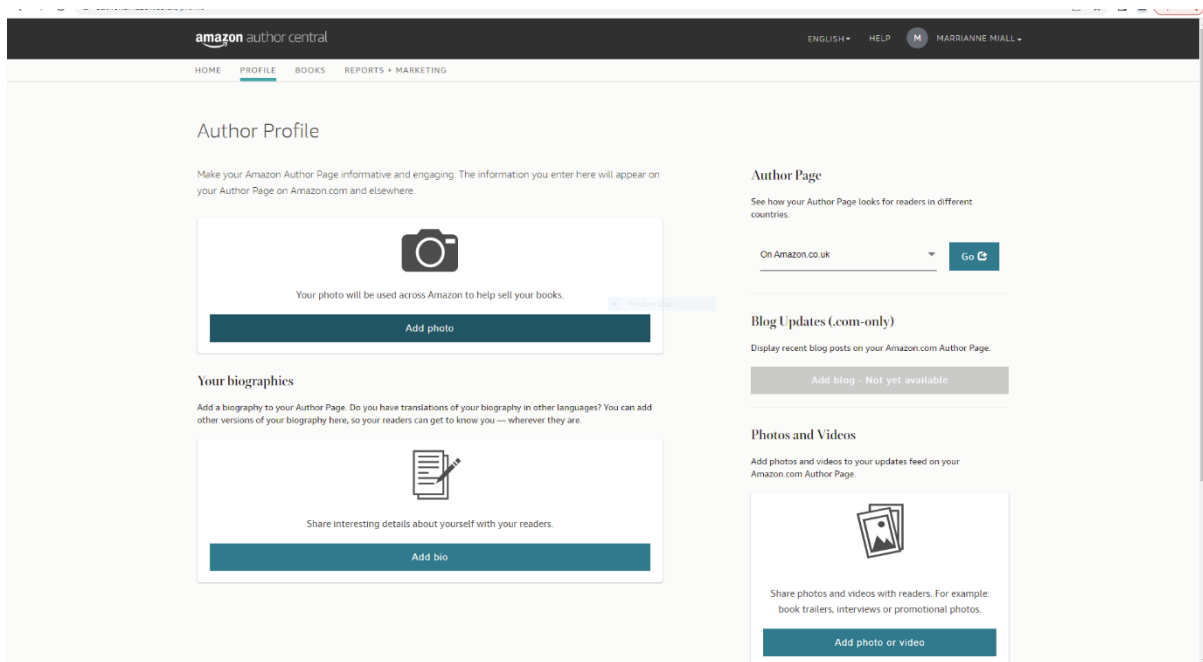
amazon author central

ENGLISH HELP M MARRIANNE MIALL

HOME PROFILE BOOKS REPORTS + MARKETING

Author Profile

Make your Amazon Author Page informative and engaging. The information you enter here will appear on your Author Page on Amazon.com and elsewhere.

Your photo will be used across Amazon to help sell your books.

Add photo

Your biographies

Add a biography to your Author Page. Do you have translations of your biography in other languages? You can add other versions of your biography here, so your readers can get to know you — wherever they are.

Share interesting details about yourself with your readers.

Add bio

Author Page

See how your Author Page looks for readers in different countries.

On Amazon.co.uk

Go

Blog Updates (.com-only)

Display recent blog posts on your Amazon.com Author Page.

Add blog - Not yet available

Photos and Videos

Add photos and videos to your updates feed on your Amazon.com Author Page.

Share photos and videos with readers. For example: book trailers, interviews or promotional photos.

Add photo or video